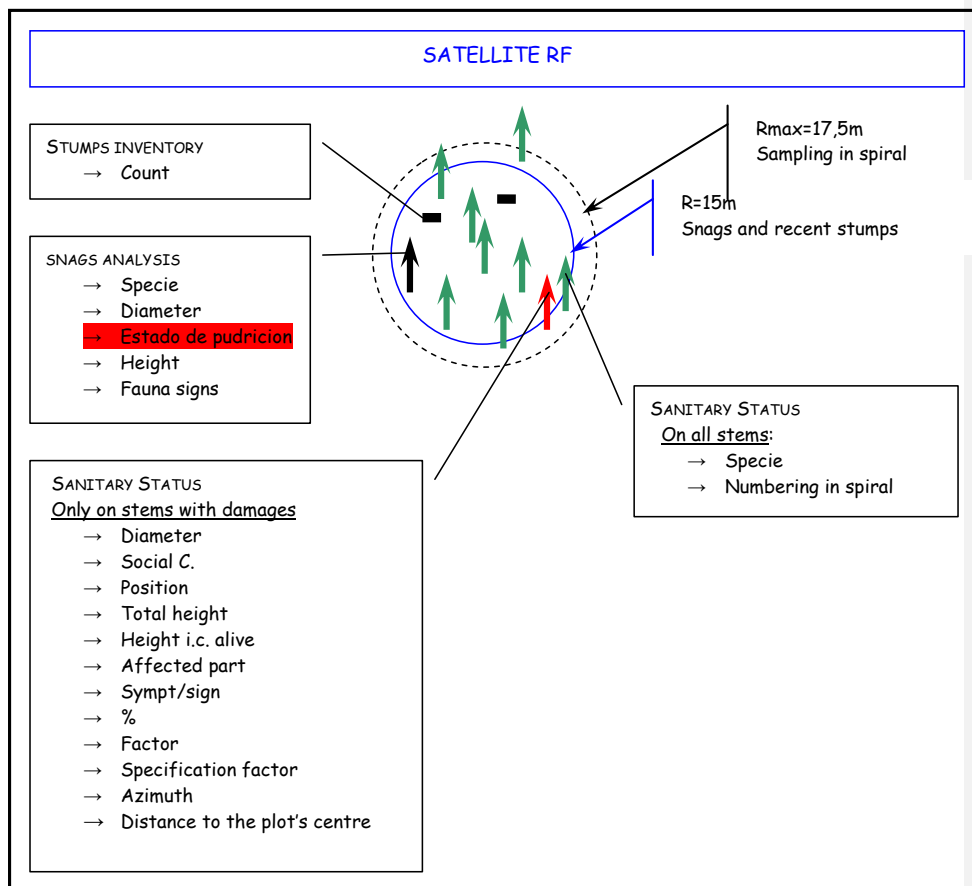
SATELLITE RF

STUMPS INVENTORY
→ Count

SNAGS ANALYSIS
→ Specie
→ Diameter
→ Estado de pudricion
→ Height
→ Fauna signs

Rmax=17,5m
Sampling in spiral

R=15m
Snags and recent stumps

SANITARY STATUS
On all stems:
→ Specie
→ Numbering in spiral

SANITARY STATUS
Only on stems with damages
→ Diameter
→ Social C.
→ Position
→ Total height
→ Height i.c. alive
→ Affected part
→ Sympt/sign
→ %
→ Factor
→ Specification factor
→ Azimuth
→ Distance to the plot's centre